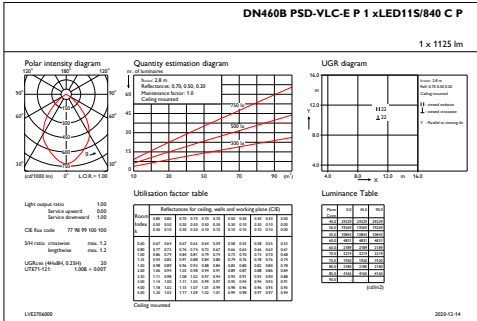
DN460B PSD-VLC-E P 1 xLED11S/840 C P

1 x 1125 lm

Polar intensity diagram

180°

120°

120°

90°

90°

60°

60°

30°

0°

30°

(cd/1000 lm)

L.O.R.= 1.00

Quantity estimation diagram

nr. of luminaires

Hroom: 2.8 m
Reflectances: 0.70, 0.50, 0.20
Maintenance factor: 1.0
Ceiling mounted

750 lx

500 lx

300 lx

10

30

50

70

90

(m²)

UGR diagram

16.0

Hroom: 2.8 m
Refl: 0.70 0.50 0.20
Ceiling mounted

- viewed endwise
- viewed crosswise

Y - Parallel to viewing dir.

H22
22

4.0

8.0

4.0

8.0

12.0

16.0

Utilisation factor table

| | Reflectances for ceiling, walls and working plane (CIE) | | | | | | | | | | | |
|---|---|---|---|---|---|---|---|---|---|---|---|---|
| Room | 0.80 | 0.80 | 0.70 | 0.70 | 0.70 | 0.70 | 0.50 | 0.50 | 0.30 | 0.30 | 0.00 | |
| Index | 0.50 | 0.50 | 0.50 | 0.50 | 0.30 | 0.30 | 0.30 | 0.10 | 0.30 | 0.10 | 0.00 | |
| k | 0.30 | 0.10 | 0.30 | 0.20 | 0.10 | 0.10 | 0.10 | 0.10 | 0.10 | 0.10 | 0.00 | |
| 0.60 | 0.67 | 0.64 | 0.67 | 0.64 | 0.64 | 0.59 | 0.58 | 0.55 | 0.58 | 0.55 | 0.51 | |
| 0.80 | 0.77 | 0.73 | 0.76 | 0.74 | 0.72 | 0.67 | 0.66 | 0.63 | 0.66 | 0.63 | 0.61 | |
| 1.00 | 0.86 | 0.79 | 0.84 | 0.81 | 0.79 | 0.74 | 0.73 | 0.70 | 0.73 | 0.70 | 0.68 | |
| 1.25 | 0.93 | 0.85 | 0.91 | 0.87 | 0.84 | 0.80 | 0.79 | 0.76 | 0.78 | 0.76 | 0.74 | |
| 1.50 | 0.98 | 0.89 | 0.96 | 0.92 | 0.88 | 0.84 | 0.83 | 0.80 | 0.82 | 0.80 | 0.78 | |
| 2.00 | 1.06 | 0.94 | 1.03 | 0.98 | 0.94 | 0.91 | 0.89 | 0.87 | 0.88 | 0.86 | 0.84 | |
| 2.50 | 1.11 | 0.98 | 1.08 | 1.02 | 0.97 | 0.94 | 0.91 | 0.91 | 0.92 | 0.90 | 0.88 | |
| 3.00 | 1.14 | 1.00 | 1.11 | 1.05 | 0.99 | 0.97 | 0.95 | 0.94 | 0.94 | 0.93 | 0.91 | |
| 4.00 | 1.18 | 1.02 | 1.15 | 1.07 | 1.01 | 0.99 | 0.98 | 0.96 | 0.96 | 0.95 | 0.93 | |
| 5.00 | 1.20 | 1.03 | 1.17 | 1.09 | 1.02 | 1.01 | 0.99 | 0.98 | 0.97 | 0.97 | 0.94 | |

Ceiling mounted

Luminance Table

| Plane | 0.0 | 45.0 | 90.0 |
|---|---|---|---|
| 45.0 | 28129 | 28129 | 28129 |
| 50.0 | 19469 | 19469 | 19469 |
| 55.0 | 10861 | 10861 | 10861 |
| 60.0 | 4821 | 4821 | 4821 |
| 65.0 | 2381 | 2381 | 2381 |
| 70.0 | 2379 | 2379 | 2379 |
| 75.0 | 2443 | 2443 | 2443 |
| 80.0 | 2180 | 2180 | 2180 |
| 85.0 | 4165 | 4165 | 4165 |
| 90.0 | | | |

(cd/m2)

Light output ratio 1.00
Service upward 0.00
Service downward 1.00

CIE flux code 77 98 99 100 100

S/H ratio crosswise max. 1.2
lengthwise max. 1.2

UGRcen (4H x 8H, 0.25H) 20
UTE71-121: 1.00B + 0.00T

LVE2706000

2020-12-14